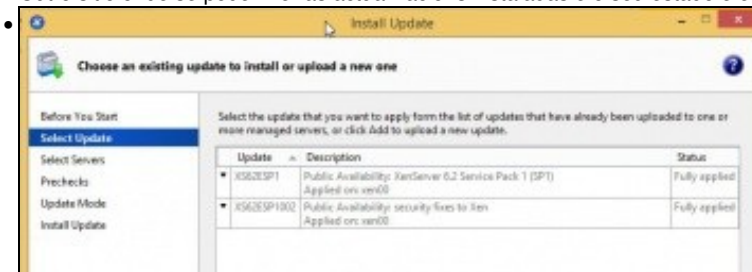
Install Update

Choose an existing update to install or upload a new one

Before You Start
Select Update
Select Servers
Prechecks
Update Mode
Install Update

Select the update that you want to apply form the list of updates that have already been uploaded to one or more managed servers, or click Add to upload a new update.

| Update | Description | Status |
|---|---|---|
| XS62ESP1 | Public Availability: XenServer 6.2 Service Pack 1 (SP1) Applied on: xen00 | Fully applied |
| XS62ESP1002 | Public Availability: security fixes to Xen Applied on: xen00 | Fully applied |